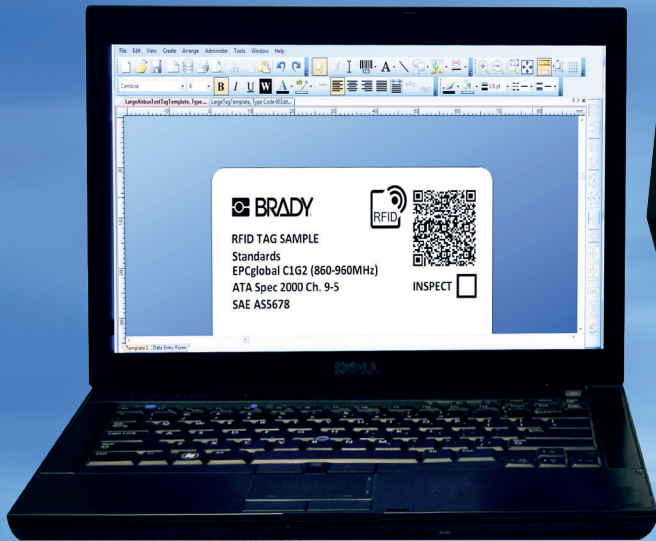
File Edit View Create Arrange Administer Tools Window Help

Cambria 6 B I U W A

LargeAirbusTestTagTemplate, Type ... LargeTagTemplate, Type Code:903bit...

BRADY

RFID

RFID TAG SAMPLE
Standards
EPCglobal C1G2 (860-960MHz)
ATA Spec 2000 Ch. 9-5
SAE AS5678

INSPECT

Template 1 Data Entry Form

DELL